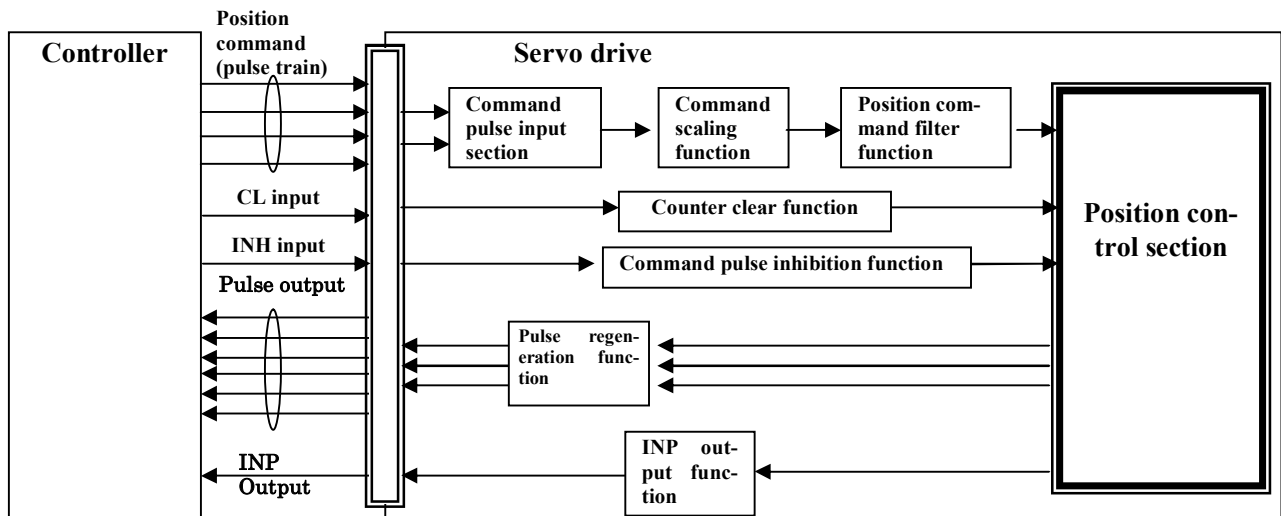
Controller

Position command (pulse train)

CL input

INH input

Pulse output

INP Output

Servo drive

Command pulse input section

Command scaling function

Position command filter function

Counter clear function

Command pulse inhibition function

Pulse regeneration function

INP output function

Position control section